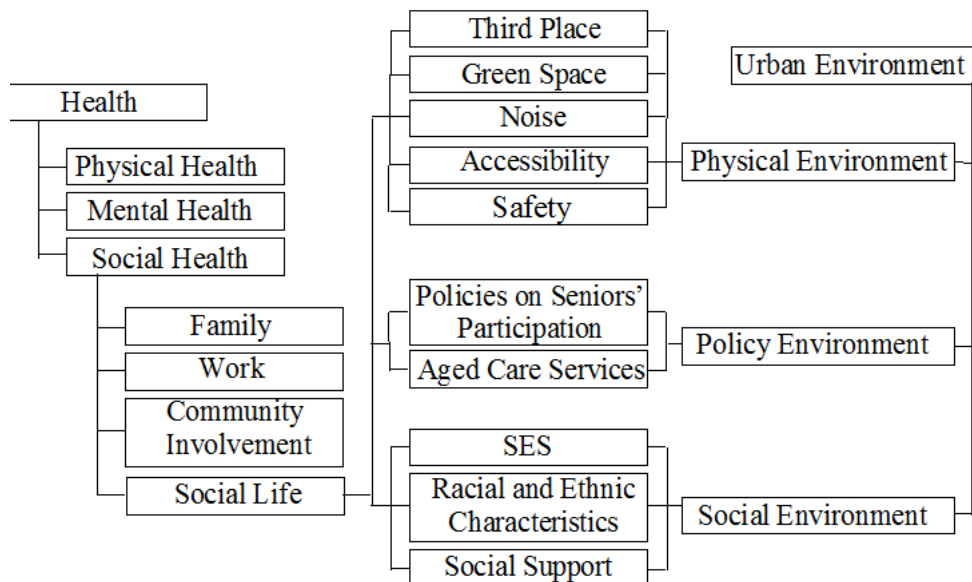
Health

Physical Health

Mental Health

Social Health

Family

Work

Community Involvement

Social Life

Third Place

Green Space

Noise

Accessibility

Safety

Policies on Seniors' Participation

Aged Care Services

SES

Racial and Ethnic Characteristics

Social Support

Urban Environment

Physical Environment

Policy Environment

Social Environment